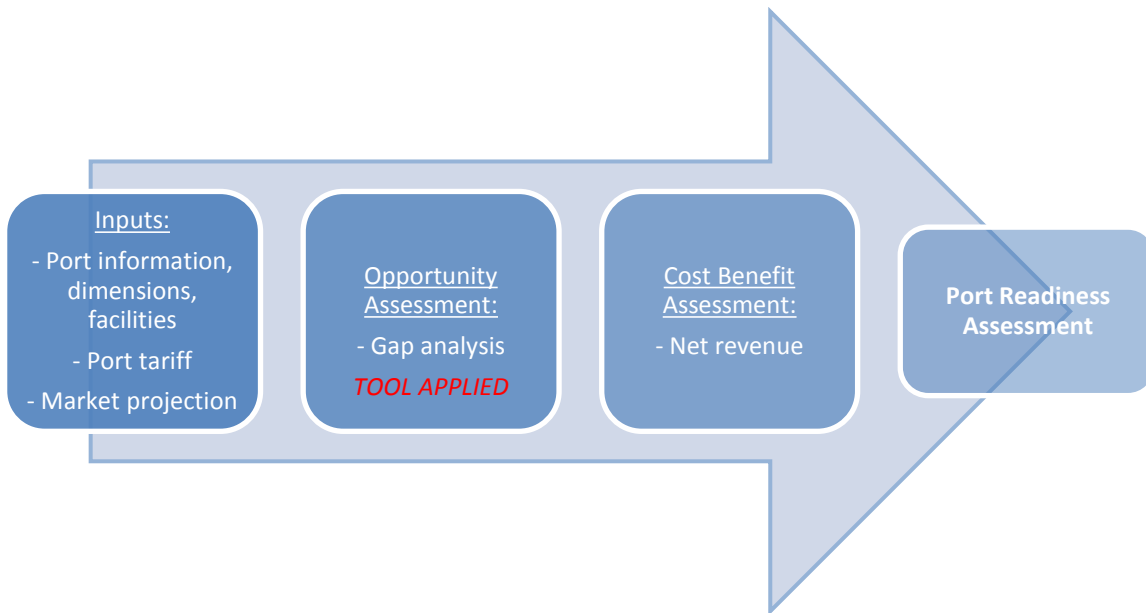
Inputs:
- Port information, dimensions, facilities
- Port tariff
- Market projection

Opportunity Assessment:
- Gap analysis
TOOL APPLIED

Cost Benefit Assessment:
- Net revenue

Port Readiness Assessment